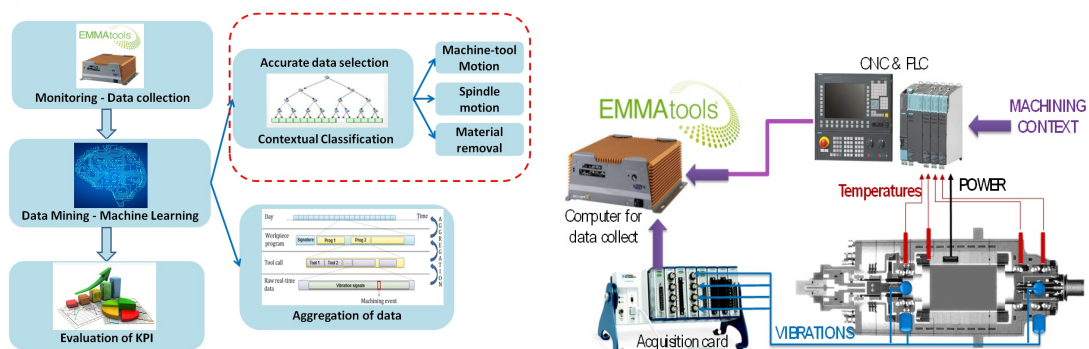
EMMAtools

Monitoring - Data collection

Data Mining - Machine Learning

Evaluation of KPI

Accurate data selection

Contextual Classification

Machine-tool Motion

Spindle motion

Material removal

Day

Time

Workpiece program

Signature

Prog 1

Prog 2

Tool call

Tool 1

Tool 2

Raw real-time data

Vibration signals

Machining event

AGGREGATION

Aggregation of data

EMMAtools

Computer for data collect

CNC & PLC

MACHINING CONTEXT

Temperatures

POWER

VIBRATIONS

Acquisition card